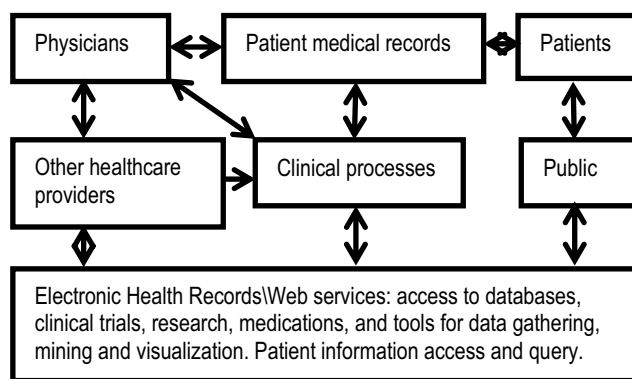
Physicians

Patient medical records

Patients

Other healthcare providers

Clinical processes

Public

Electronic Health Records\Web services: access to databases, clinical trials, research, medications, and tools for data gathering, mining and visualization. Patient information access and query.